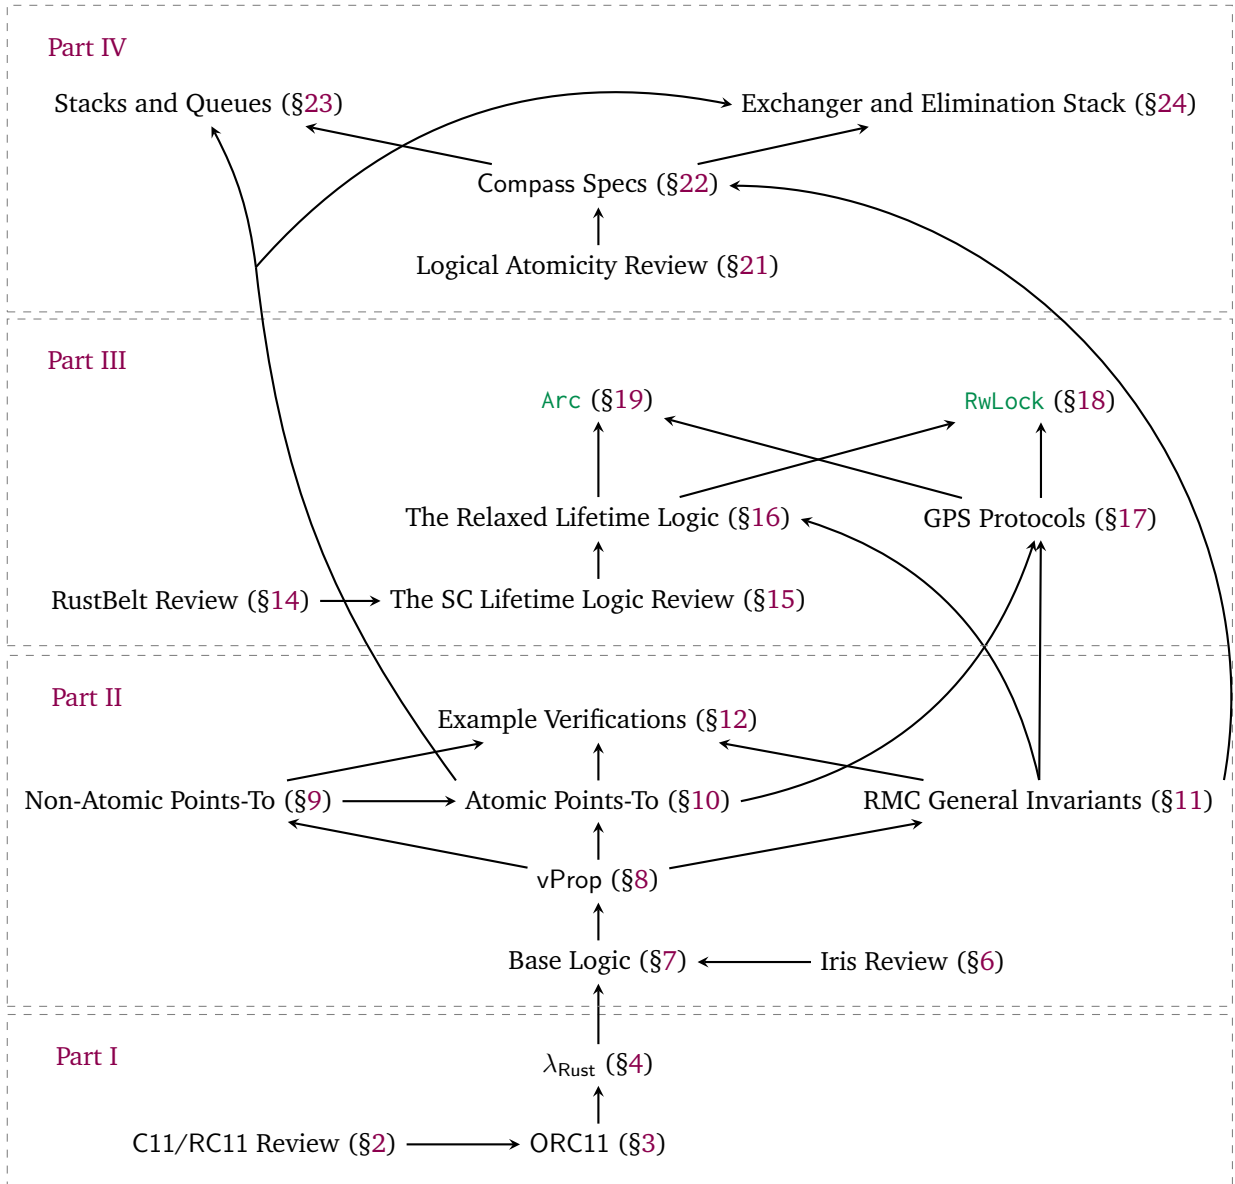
Part IV

Stacks and Queues (§23)

Exchanger and Elimination Stack (§24)

Compass Specs (§22)

Logical Atomicity Review (§21)

Part III

Arc (§19)

RwLock (§18)

The Relaxed Lifetime Logic (§16)

GPS Protocols (§17)

RustBelt Review (§14)

The SC Lifetime Logic Review (§15)

Part II

Example Verifications (§12)

Non-Atomic Points-To (§9)

Atomic Points-To (§10)

RMC General Invariants (§11)

vProp (§8)

Base Logic (§7)

Iris Review (§6)

Part I

$\lambda_{\text{Rust}}$ (§4)

C11/RC11 Review (§2)

ORC11 (§3)